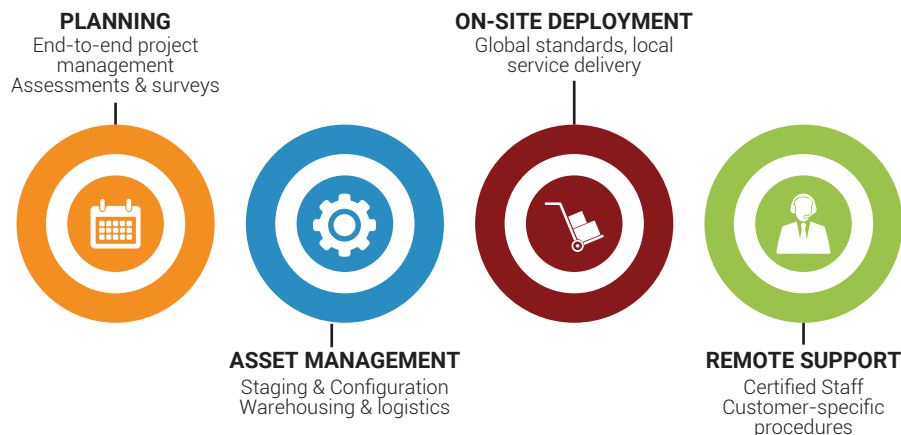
PLANNING
End-to-end project management
Assessments & surveys

ON-SITE DEPLOYMENT
Global standards, local service delivery

ASSET MANAGEMENT
Staging & Configuration
Warehousing & logistics

REMOTE SUPPORT
Certified Staff
Customer-specific procedures